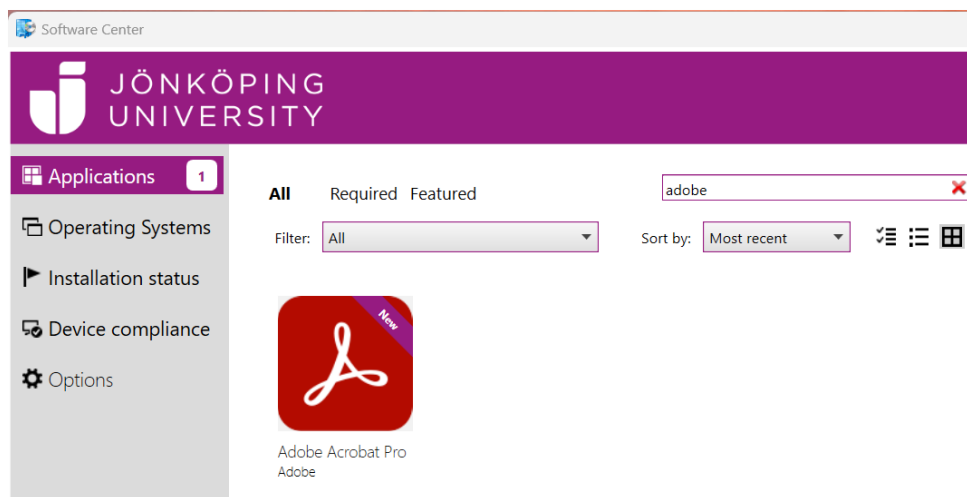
Software Center

JÖNKÖPING UNIVERSITY

Applications 1

Operating Systems

Installation status

Device compliance

Options

All Required Featured

adobe

Filter: All

Sort by: Most recent

New

Adobe Acrobat Pro
Adobe